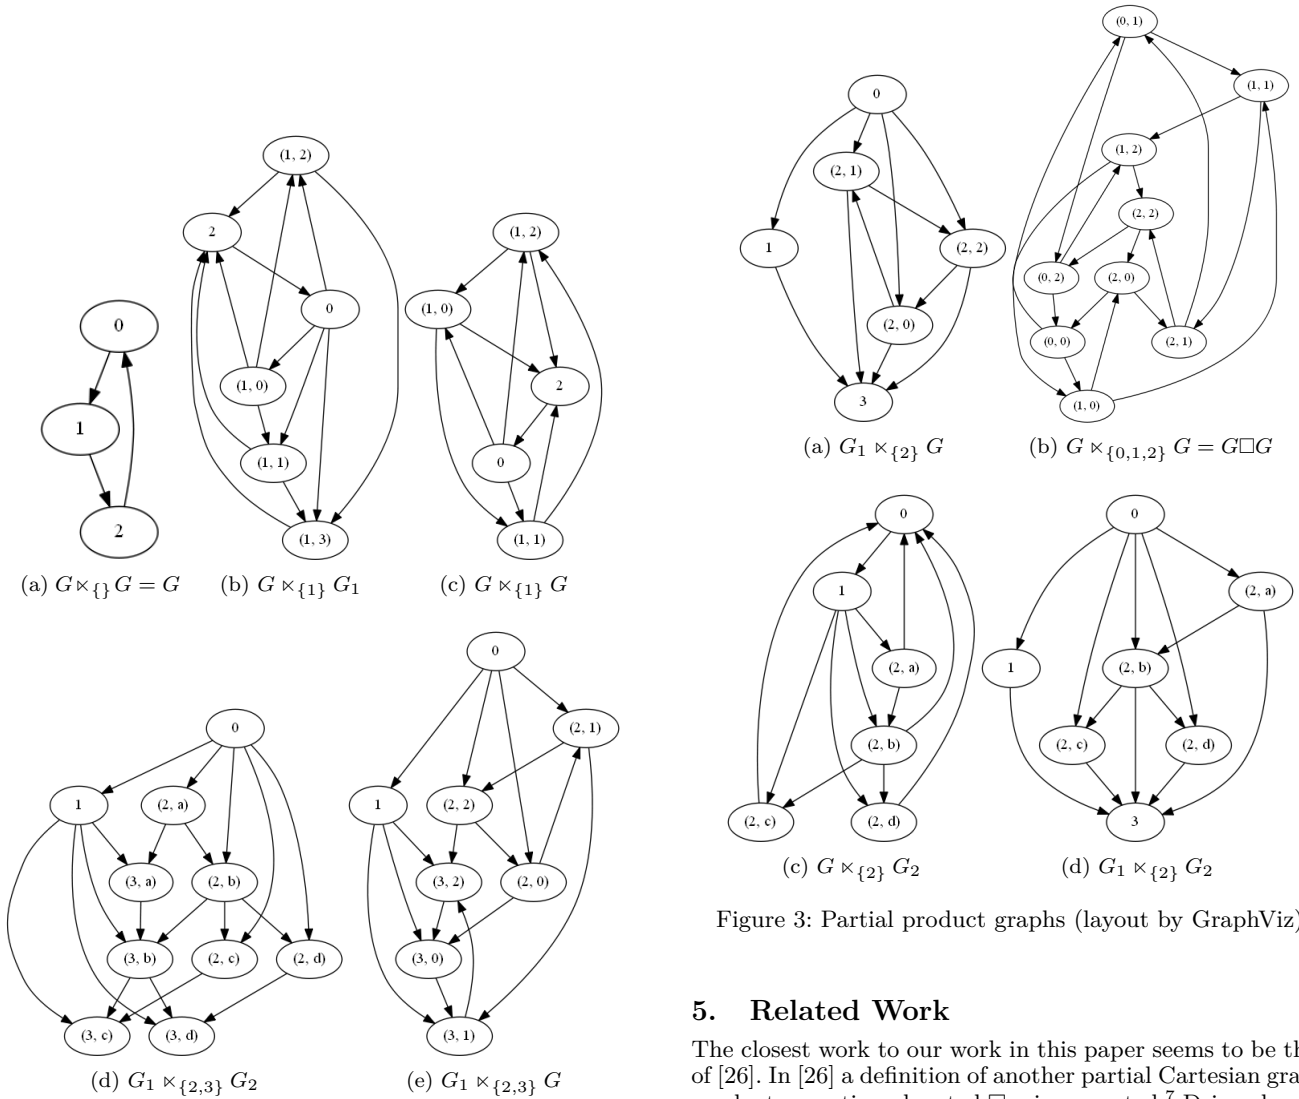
0

1

2

(a) $G \ltimes_{\{\}} G = G$

(1, 2)

2

0

(1, 0)

(1, 1)

(1, 3)

(b) $G \ltimes_{\{1\}} G_1$

(1, 2)

(1, 0)

2

0

(1, 1)

(c) $G \ltimes_{\{1\}} G$

0

1

(2, a)

(3, a)

(2, b)

(3, b)

(2, c)

(2, d)

(3, c)

(3, d)

(d) $G_1 \ltimes_{\{2,3\}} G_2$

0

(2, 1)

1

(2, 2)

(3, 2)

(2, 0)

(3, 0)

(3, 1)

(e) $G_1 \ltimes_{\{2,3\}} G$

0

(2, 1)

1

(2, 2)

(2, 0)

3

(a) $G_1 \ltimes_{\{2\}} G$

(0, 1)

(1, 1)

(1, 2)

(2, 2)

(0, 2)

(2, 0)

(0, 0)

(2, 1)

(1, 0)

(b) $G \ltimes_{\{0,1,2\}} G = G\square G$

0

1

(2, a)

(2, b)

(2, c)

(2, d)

(c) $G \ltimes_{\{2\}} G_2$

0

(2, a)

1

(2, b)

(2, c)

(2, d)

3

(d) $G_1 \ltimes_{\{2\}} G_2$

Figure 3: Partial product graphs (layout by GraphViz)

5. Related Work

The closest work to our work in this paper seems to be th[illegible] of [26]. In [26] a definition of another partial Cartesian gra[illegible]